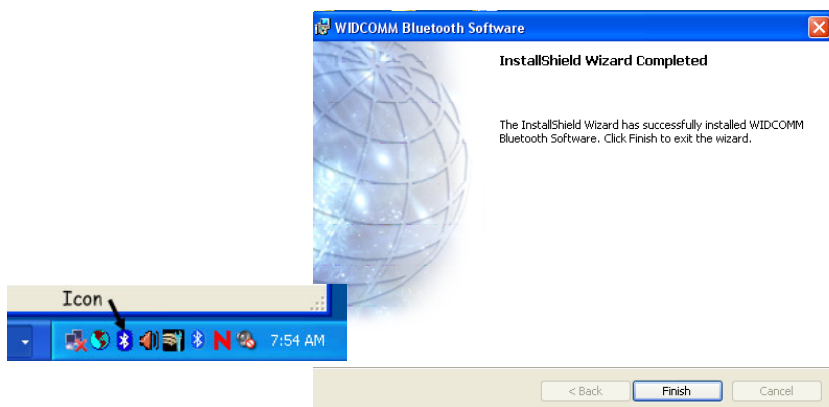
WIDCOMM Bluetooth Software

InstallShield Wizard Completed

The InstallShield Wizard has successfully installed WIDCOMM Bluetooth Software. Click Finish to exit the wizard.

Icon

7:54 AM

< Back

Finish

Cancel